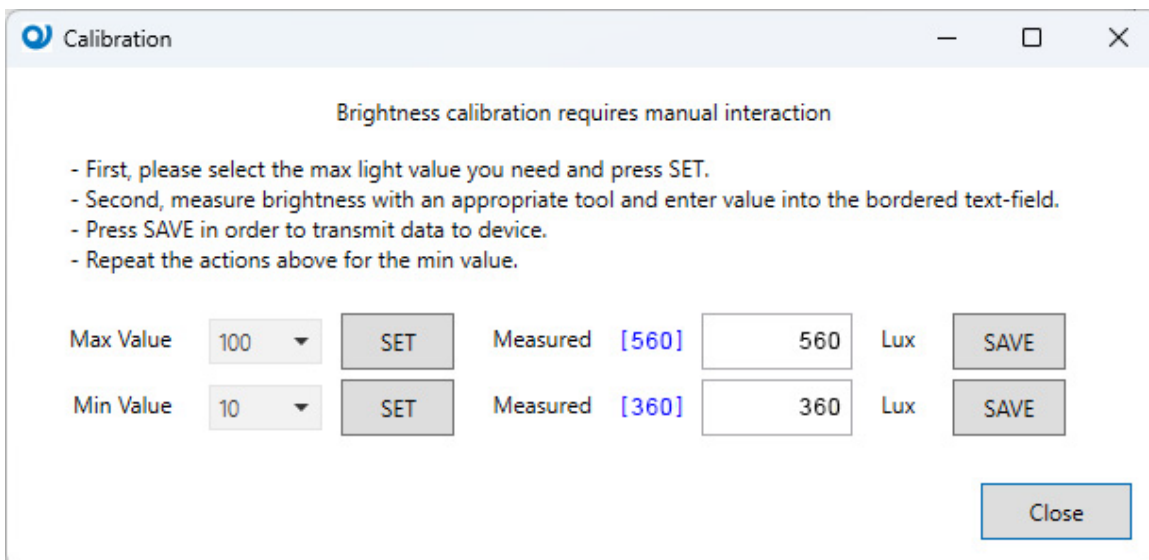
Calibration

Brightness calibration requires manual interaction

- First, please select the max light value you need and press SET.
- Second, measure brightness with an appropriate tool and enter value into the bordered text-field.
- Press SAVE in order to transmit data to device.
- Repeat the actions above for the min value.

Max Value 100 SET Measured [560] 560 Lux SAVE

Min Value 10 SET Measured [360] 360 Lux SAVE

Close